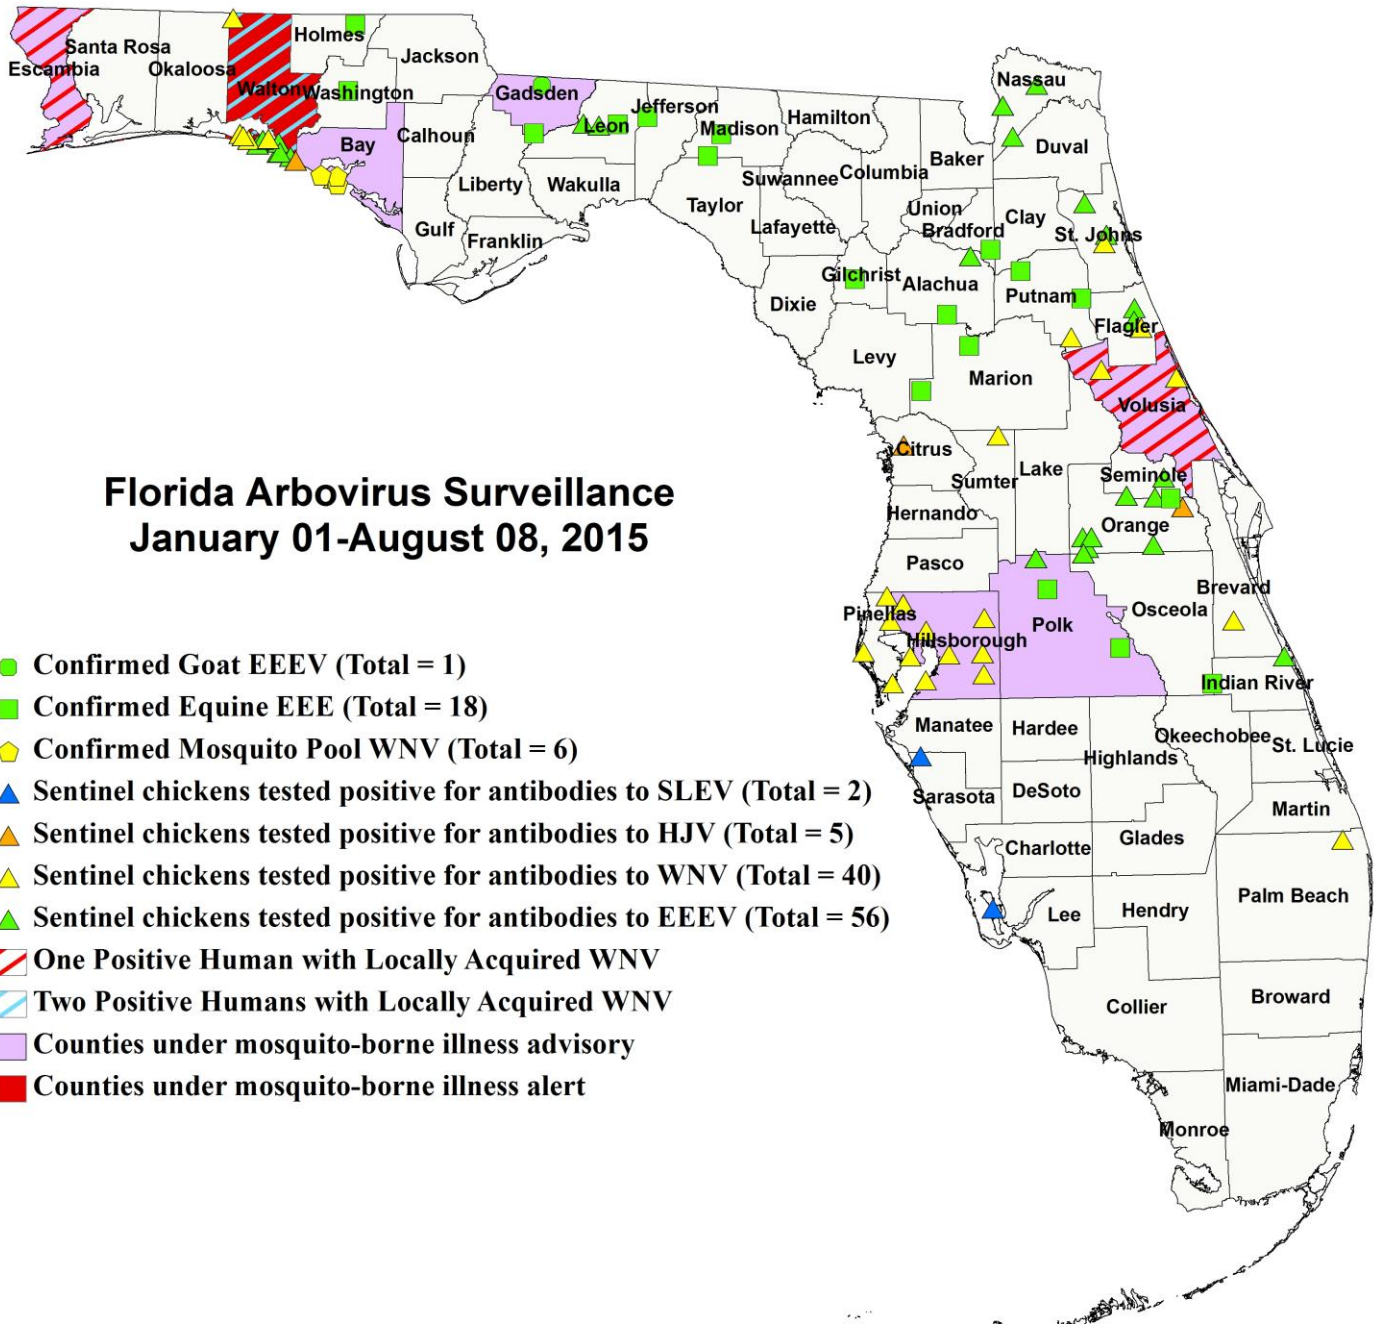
Florida Arbovirus Surveillance
January 01-August 08, 2015

Confirmed Goat EEEV (Total = 1)
Confirmed Equine EEE (Total = 18)
Confirmed Mosquito Pool WNV (Total = 6)
Sentinel chickens tested positive for antibodies to SLEV (Total = 2)
Sentinel chickens tested positive for antibodies to HJV (Total = 5)
Sentinel chickens tested positive for antibodies to WNV (Total = 40)
Sentinel chickens tested positive for antibodies to EEEV (Total = 56)
One Positive Human with Locally Acquired WNV
Two Positive Humans with Locally Acquired WNV
Counties under mosquito-borne illness advisory
Counties under mosquito-borne illness alert

Santa Rosa
Escambia
Okaloosa
Holmes
Jackson
Walton
Washington
Gadsden
Jefferson
Leon
Madison
Hamilton
Nassau
Bay
Calhoun
Baker
Duval
Suwannee
Columbia
Liberty
Wakulla
Taylor
Union
Clay
Gulf
Franklin
Lafayette
Bradford
St. Johns
Gilchrist
Alachua
Putnam
Dixie
Flagler
Levy
Marion
Volusia
Citrus
Sumter
Lake
Seminole
Hernando
Orange
Pasco
Brevard
Pinellas
Polk
Osceola
Hillsborough
Indian River
Manatee
Hardee
Okeechobee
St. Lucie
Highlands
Sarasota
DeSoto
Martin
Charlotte
Glades
Palm Beach
Lee
Hendry
Collier
Broward
Miami-Dade
Monroe